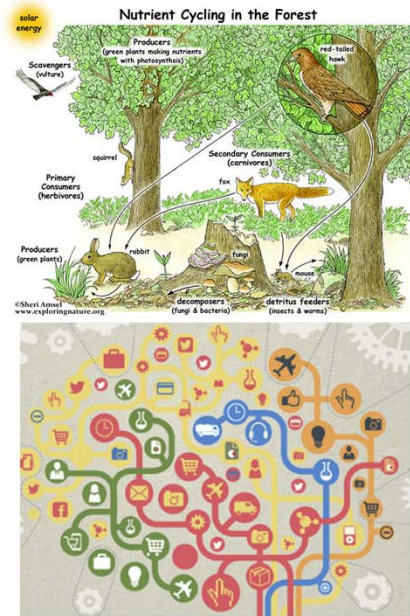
solar energy

Nutrient Cycling in the Forest

Producers
(green plants making nutrients with photosynthesis)

Scavengers
(vulture)

red-tailed hawk

squirrel

Secondary Consumers
(carnivores)

Primary Consumers
(herbivores)

fox

Producers
(green plants)

rabbit

fungi

mouse

©Sheri Amsel
www.exploringnature.org

decomposers
(fungi & bacteria)

detritus feeders
(insects & worms)